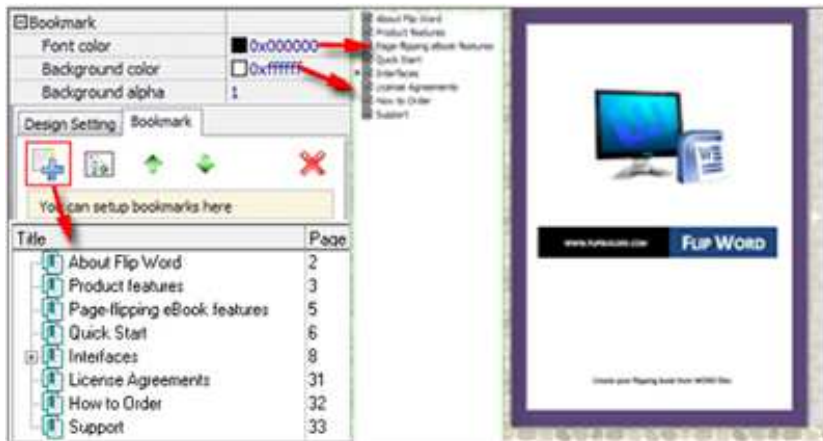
⊟Bookmark

| | |
|---|---|
| Font color | 0x000000 |
| Background color | 0xffffff |
| Background alpha | 1 |

Design Setting | Bookmark

You can setup bookmarks here

| Title | Page |
|---|---|
| About Flip Word | 2 |
| Product features | 3 |
| Page-flipping eBook features | 5 |
| Quick Start | 6 |
| Interfaces | 8 |
| License Agreements | 31 |
| How to Order | 32 |
| Support | 33 |

About Flip Word
Product features
Page-flipping eBook features
Quick Start
Interfaces
License Agreements
How to Order
Support

www.flipbuilder.com
FLIP WORD

Create your flipping book from WORD files